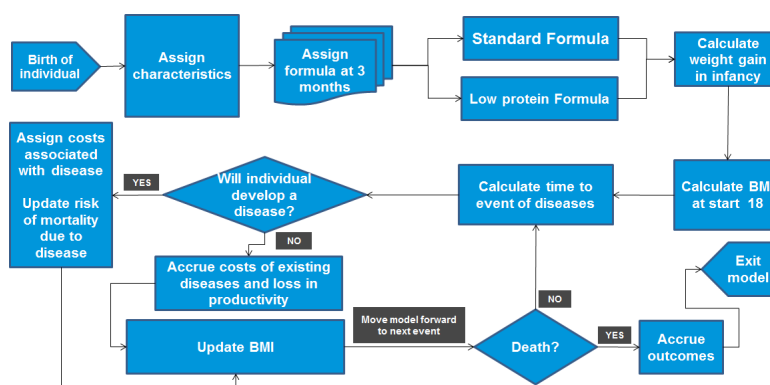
Birth of individual

Assign characteristics

Assign formula at 3 months

Standard Formula

Low protein Formula

Calculate weight gain in infancy

Calculate BM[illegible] at start 18

Calculate time to event of diseases

Will individual develop a disease?

YES

Assign costs associated with disease

Update risk of mortality due to disease

NO

Accrue costs of existing diseases and loss in productivity

Update BMI

Move model forward to next event

Death?

NO

YES

Accrue outcomes

Exit model